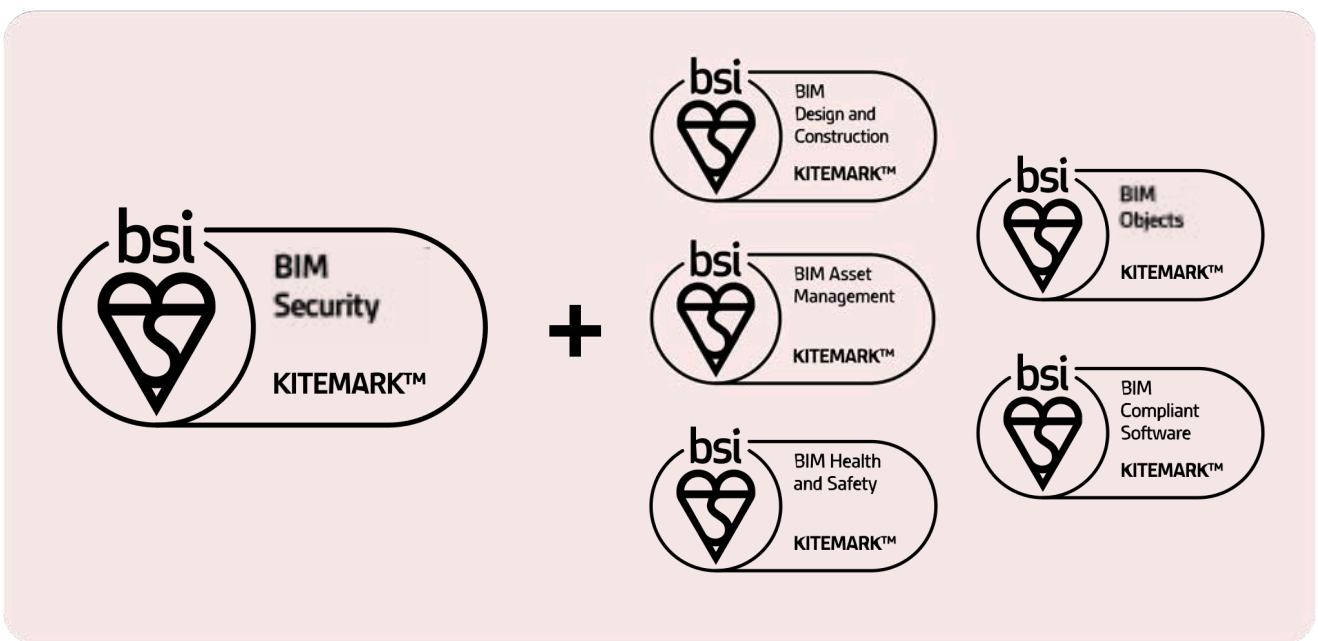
bsi
BIM Security
KITEMARK™

+

bsi
BIM Design and Construction
KITEMARK™

bsi
BIM Asset Management
KITEMARK™

bsi
BIM Health and Safety
KITEMARK™

bsi
BIM Objects
KITEMARK™

bsi
BIM Compliant Software
KITEMARK™